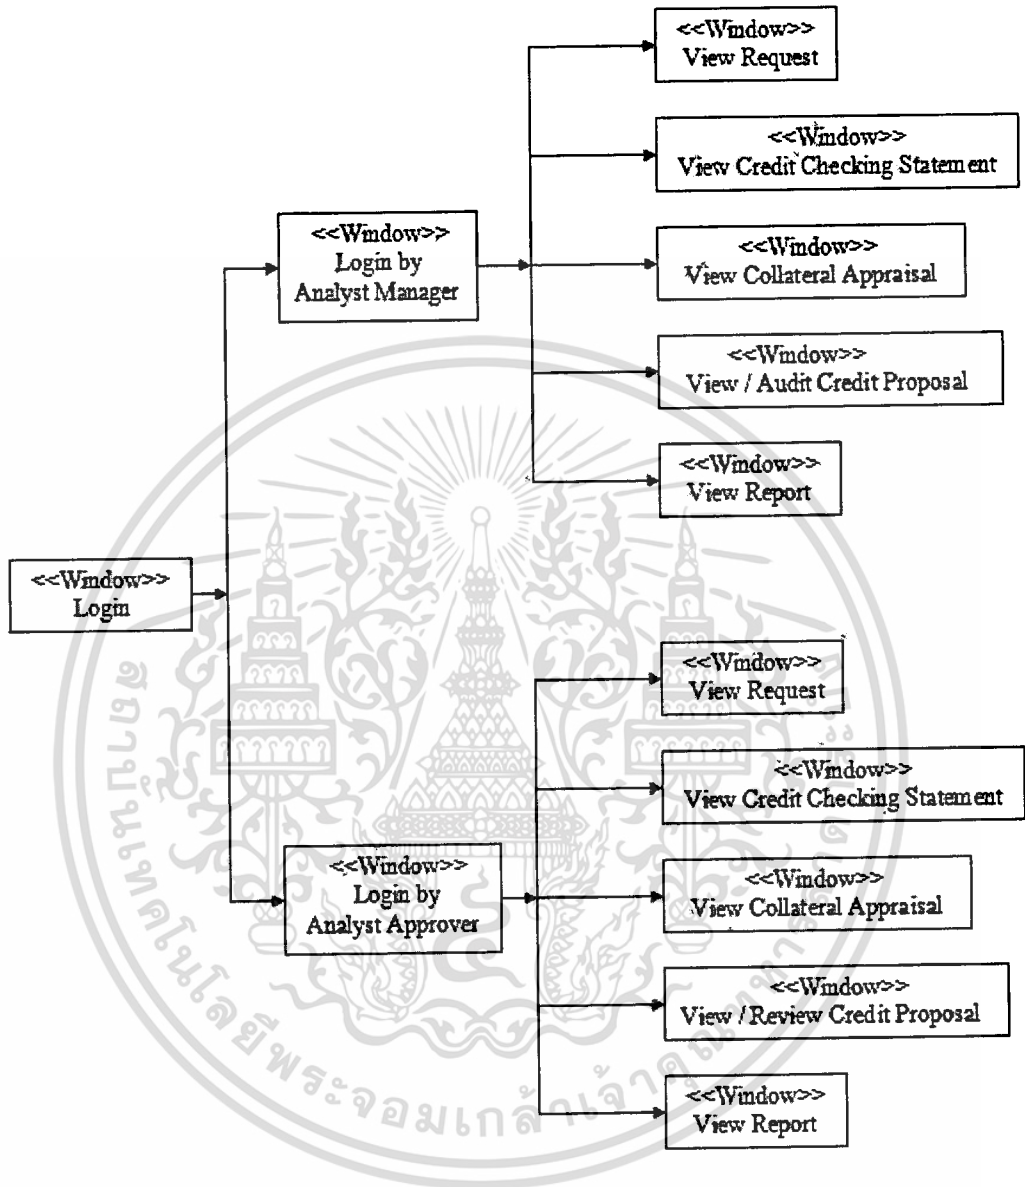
<<Window>>
View Request

<<Window>>
View Credit Checking Statement

<<Window>>
Login by
Analyst Manager

<<Window>>
View Collateral Appraisal

<<Window>>
View / Audit Credit Proposal

<<Window>>
View Report

<<Window>>
Login

<<Window>>
View Request

<<Window>>
View Credit Checking Statement

<<Window>>
Login by
Analyst Approver

<<Window>>
View Collateral Appraisal

<<Window>>
View / Review Credit Proposal

<<Window>>
View Report

สถาบันเทคโนโลยีพระจอมเกล้าเจ้าคุณทหารลาดกระบัง